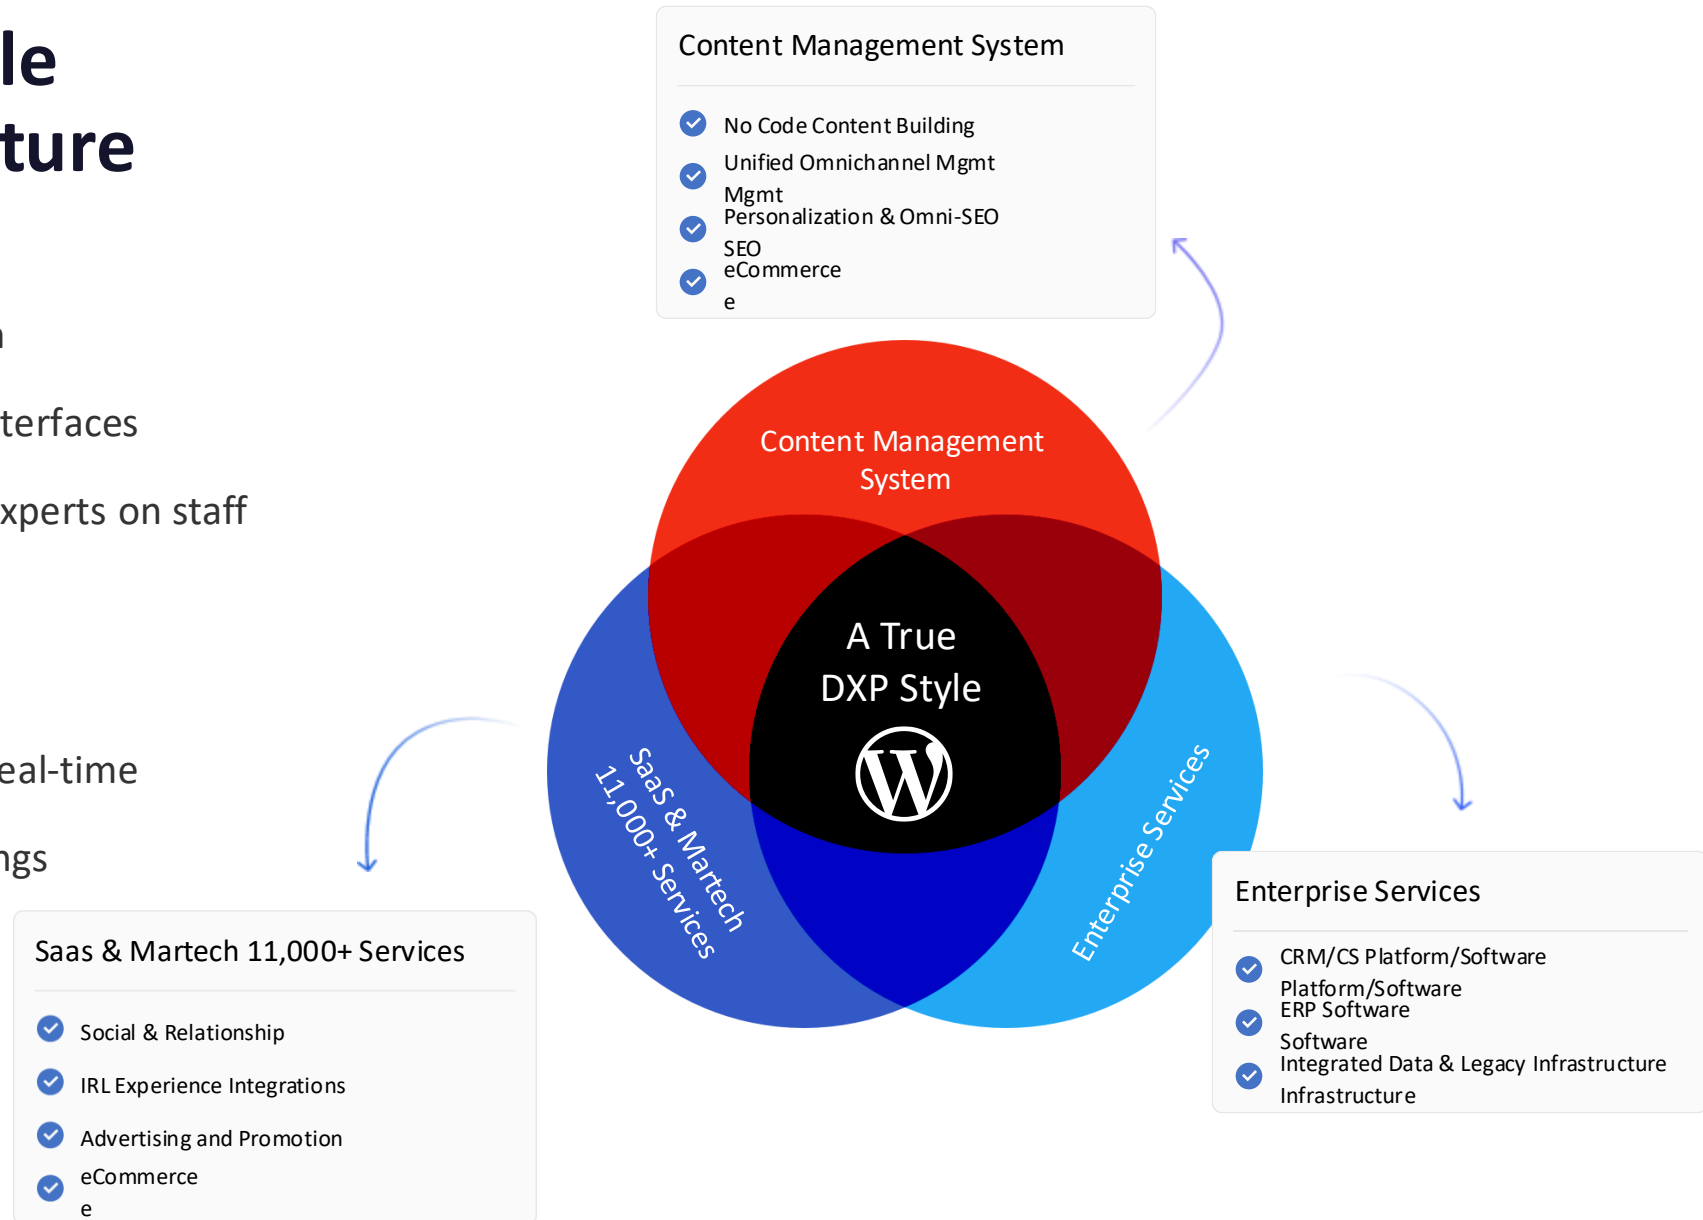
le
ture

n

terfaces

xperts on staff

eal-time

ngs

Content Management System

No Code Content Building

Unified Omnichannel Mgmt
Mgmt

Personalization & Omni-SEO
SEO

eCommerce
e

Content Management System

A True DXP Style

SaaS & Martech 11,000+ Services

Enterprise Services

Saas & Martech 11,000+ Services

Social & Relationship

IRL Experience Integrations

Advertising and Promotion

eCommerce
e

Enterprise Services

CRM/CS Platform/Software
Platform/Software

ERP Software
Software

Integrated Data & Legacy Infrastructure
Infrastructure